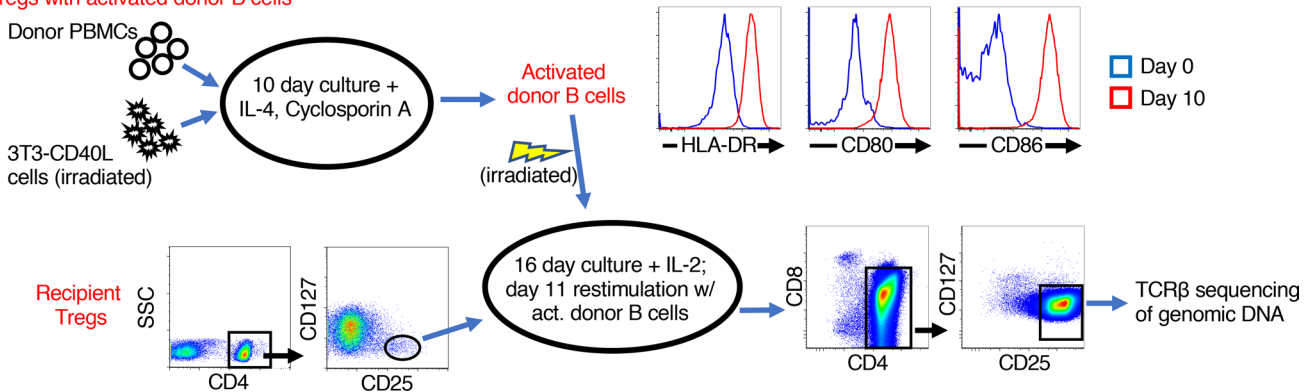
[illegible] with activated donor B cells

Donor PBMCs

3T3-CD40L cells (irradiated)

10 day culture + IL-4, Cyclosporin A

Activated donor B cells

(irradiated)

HLA-DR

CD80

CD86

Day 0

Day 10

Recipient Tregs

SSC

CD4

CD127

CD25

16 day culture + IL-2; day 11 restimulation w/ act. donor B cells

CD8

CD4

CD127

CD25

TCRβ sequencing of genomic DNA